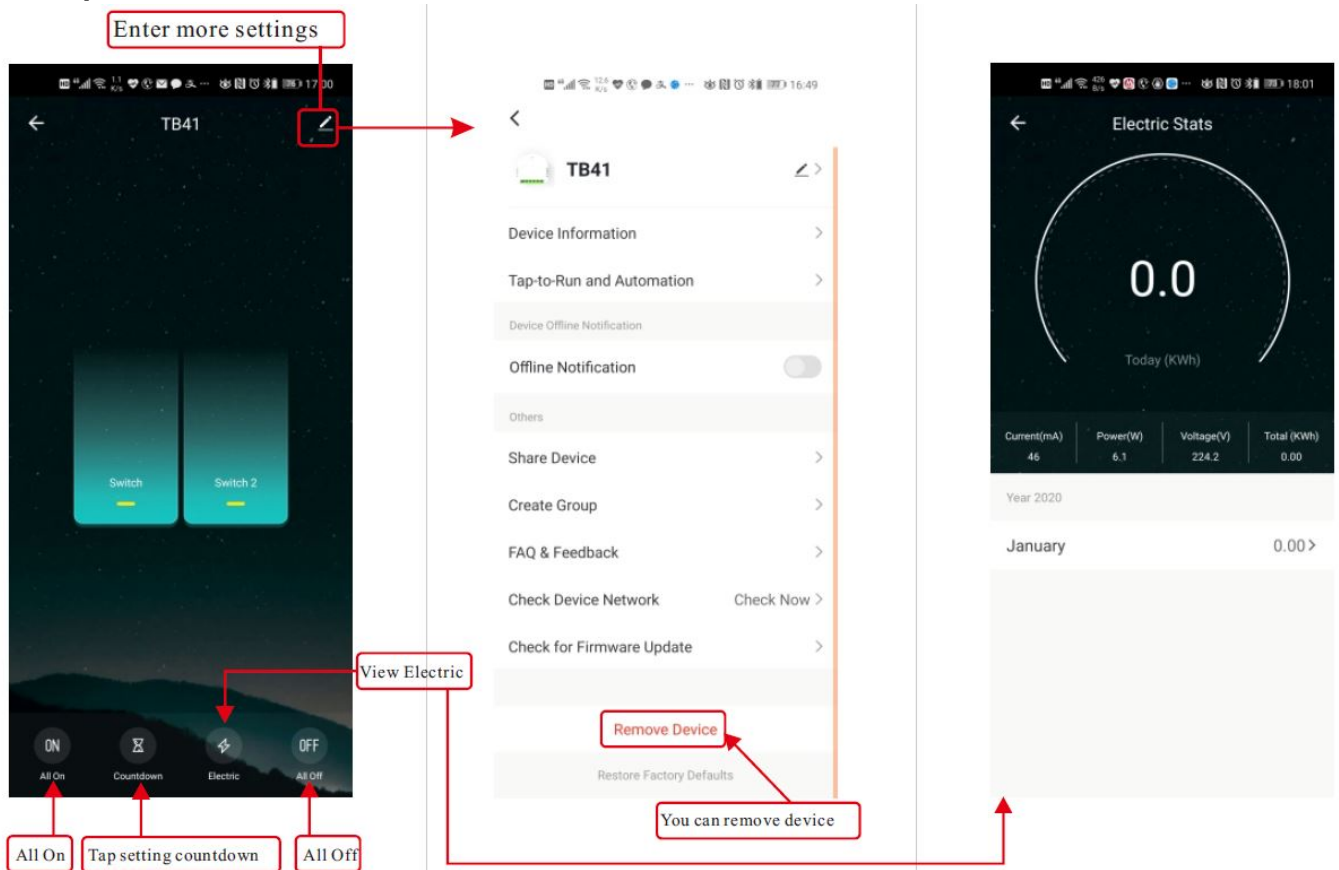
Enter more settings

17:00

TB41

Switch

Switch 2

ON
All On

Countdown

Electric

OFF
All Off

View Electric

All On

Tap setting countdown

All Off

16:49

TB41

Device Information

Tap-to-Run and Automation

Device Offline Notification

Offline Notification

Others

Share Device

Create Group

FAQ & Feedback

Check Device Network Check Now

Check for Firmware Update

Remove Device

Restore Factory Defaults

You can remove device

18:01

Electric Stats

0.0

Today (KWh)

| Current(mA) | Power(W) | Voltage(V) | Total (KWh) |
|---|---|---|---|
| 46 | 6.1 | 224.2 | 0.00 |

Year 2020

January 0.00